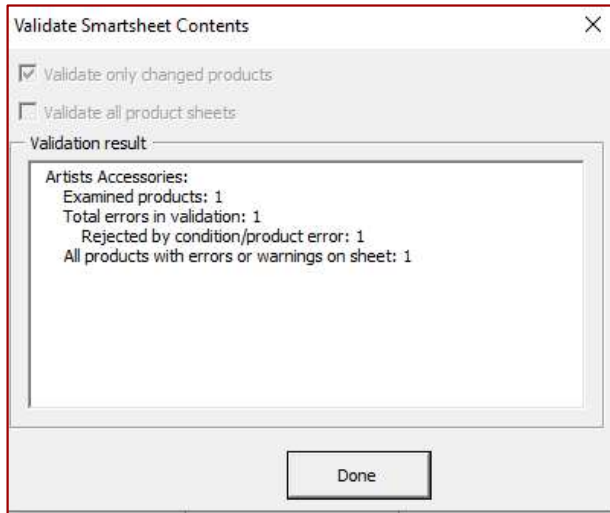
Validate Smartsheet Contents

×

Validate only changed products

Validate all product sheets

Validation result

Artists Accessories:
Examined products: 1
Total errors in validation: 1
Rejected by condition/product error: 1
All products with errors or warnings on sheet: 1

Done